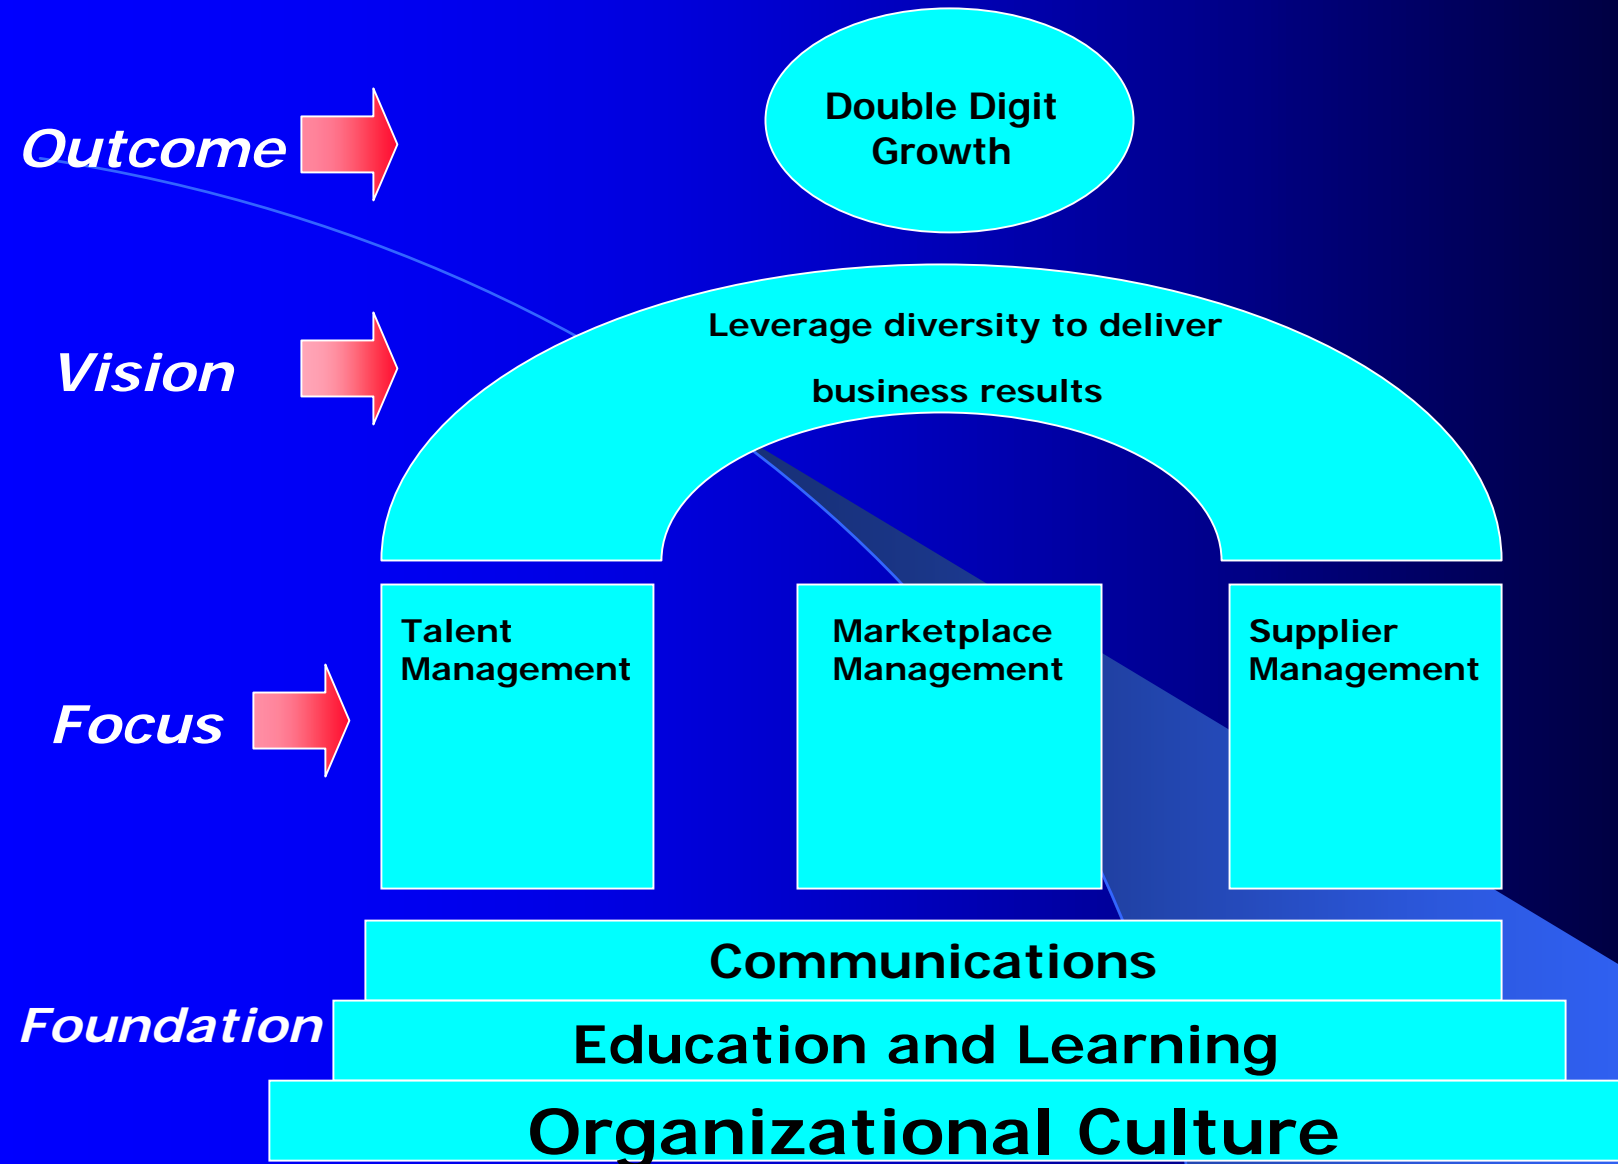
Outcome

Double Digit Growth

Vision

Leverage diversity to deliver business results

Focus

Talent Management

Marketplace Management

Supplier Management

Foundation

Communications

Education and Learning

Organizational Culture